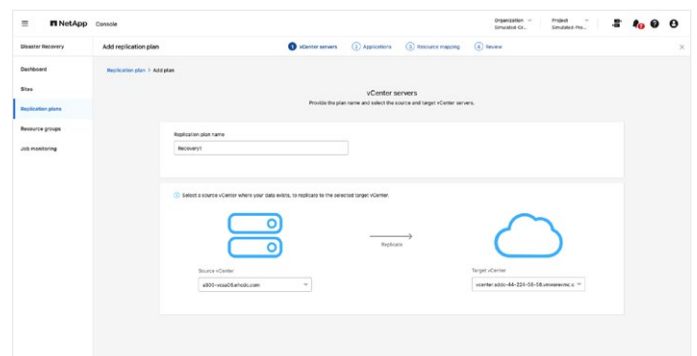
NetApp Console

Organization Simulated-Or...

Project Simulated-Pro...

Disaster Recovery

Add replication plan

1 vCenter servers

2 Applications

3 Resource mapping

4 Review

Dashboard

Sites

Replication plans

Resource groups

Job monitoring

Replication plan > Add plan

vCenter servers

Provide the plan name and select the source and target vCenter servers.

Replication plan name

Recovery1

1 Select a source vCenter where your data exists, to replicate to the selected target vCenter.

Replicate

Source vCenter

a300-vcsa05.ehcdc.com

Target vCenter

vcenter.sddc-44-224-58-58.vmwarevmc.c